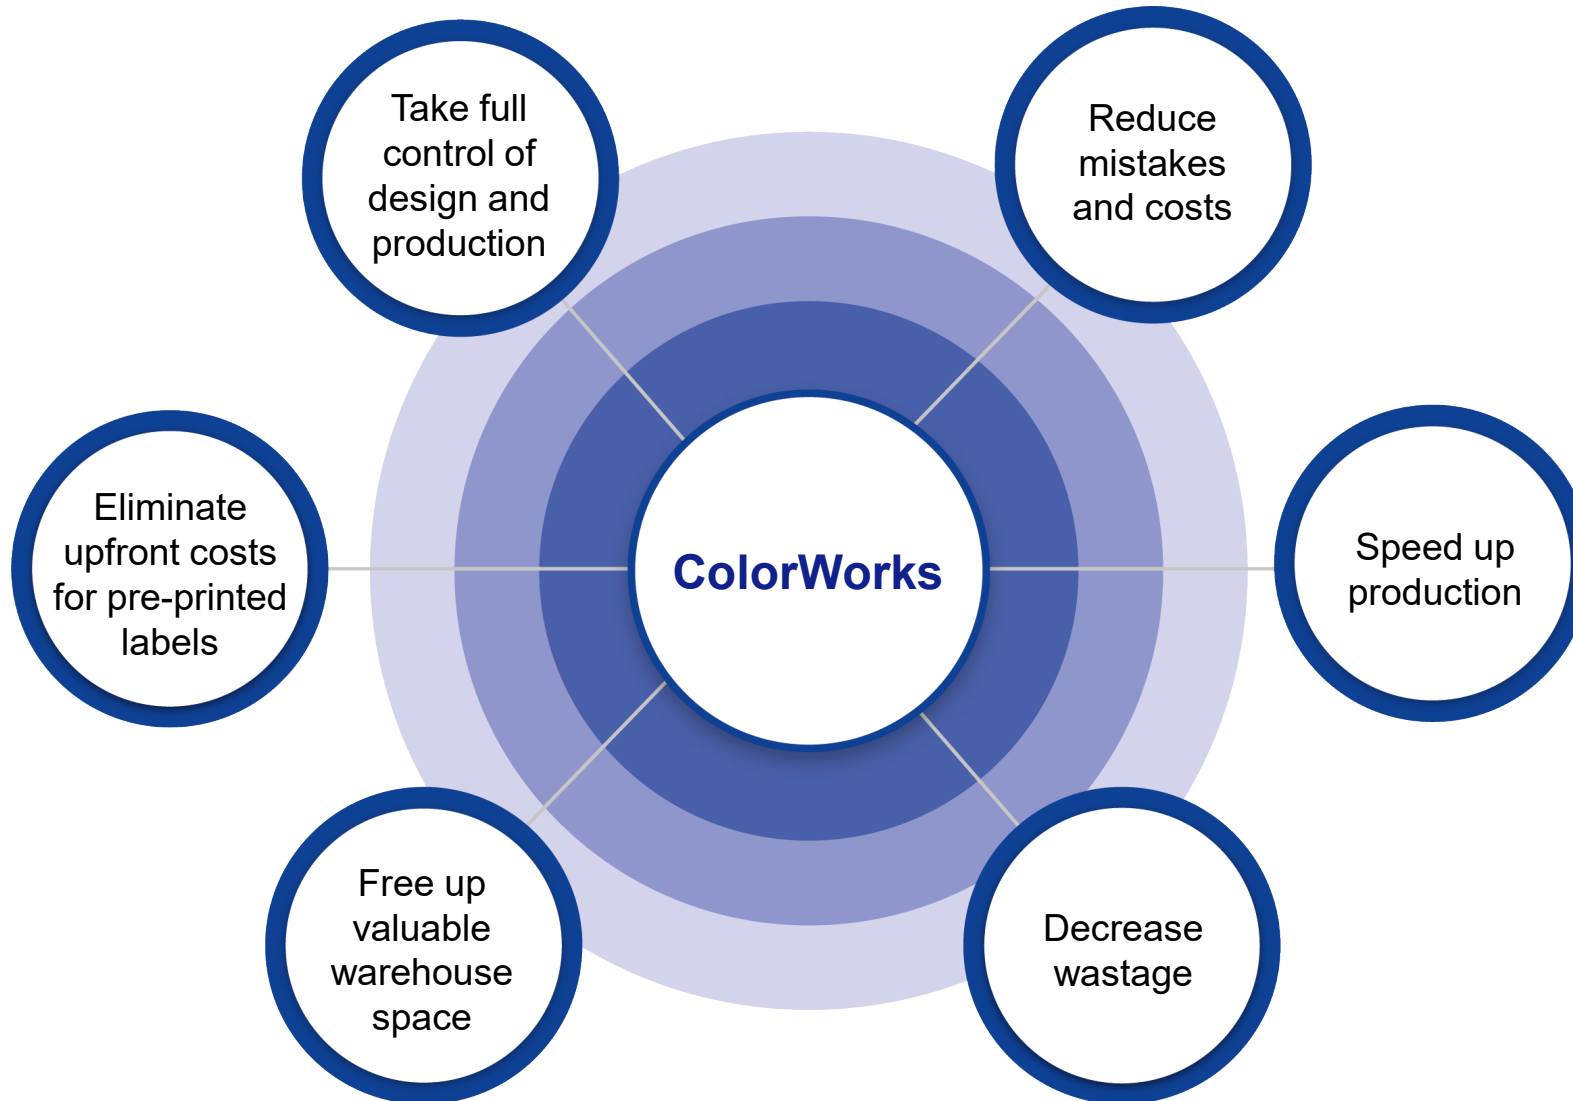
ColorWorks

Take full control of design and production

Reduce mistakes and costs

Eliminate upfront costs for pre-printed labels

Speed up production

Free up valuable warehouse space

Decrease wastage